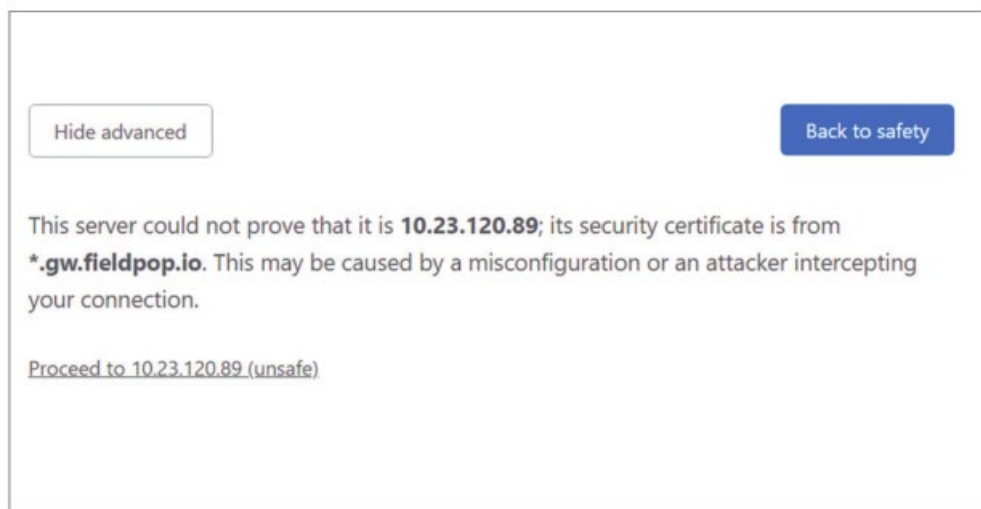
Hide advanced

Back to safety

This server could not prove that it is **10.23.120.89**; its security certificate is from ***.gw.fieldpop.io**. This may be caused by a misconfiguration or an attacker intercepting your connection.

Proceed to 10.23.120.89 (unsafe)